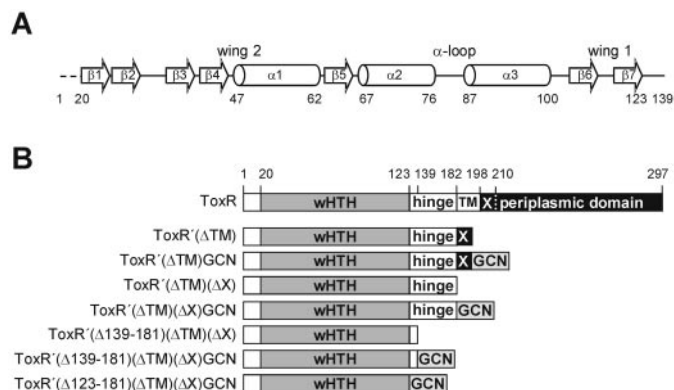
A

wing 2 α-loop wing 1

β1 β2 β3 β4 α1 β5 α2 α3 β6 β7

1 20 47 62 67 76 87 100 123 139

B

1 20 123 139 182 198 210 297

ToxR wHTH hinge TM X periplasmic domain

ToxR´(ΔTM) wHTH hinge X

ToxR´(ΔTM)GCN wHTH hinge X GCN

ToxR´(ΔTM)(ΔX) wHTH hinge

ToxR´(ΔTM)(ΔX)GCN wHTH hinge GCN

ToxR´(Δ139-181)(ΔTM)(ΔX) wHTH

ToxR´(Δ139-181)(ΔTM)(ΔX)GCN wHTH GCN

ToxR´(Δ123-181)(ΔTM)(ΔX)GCN wHTH GCN